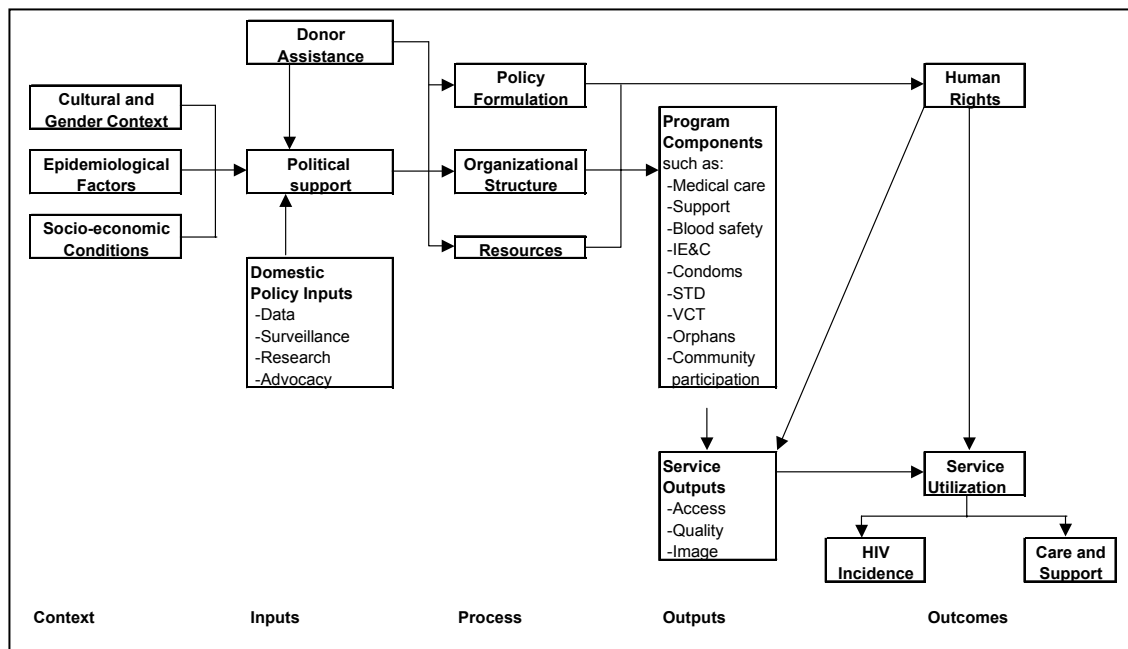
Donor Assistance

Cultural and Gender Context

Epidemiological Factors

Socio-economic Conditions

Political support

Domestic Policy Inputs
-Data
-Surveillance
-Research
-Advocacy

Policy Formulation

Organizational Structure

Resources

Program Components such as:
-Medical care
-Support
-Blood safety
-IE&C
-Condoms
-STD
-VCT
-Orphans
-Community participation

Human Rights

Service Outputs
-Access
-Quality
-Image

Service Utilization

HIV Incidence

Care and Support

Context

Inputs

Process

Outputs

Outcomes